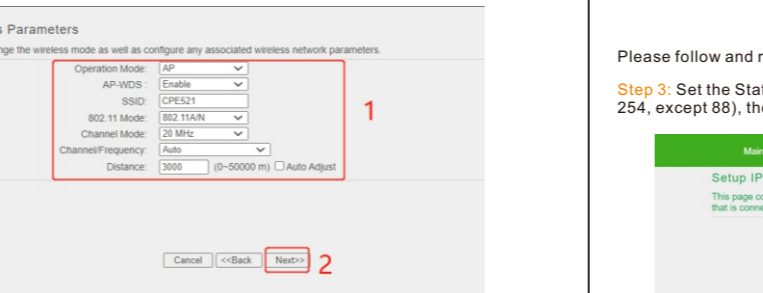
s Parameters

nge the wireless mode as well as configure any associated wireless network parameters.

Operation Mode: AP
AP-WDS: Enable
SSID: CPE521
802.11 Mode: 802.11A/N
Channel Mode: 20 MHz
Channel/Frequency: Auto
Distance: 3000 (0~50000 m) Auto Adjust

1

Cancel <<Back Next>> 2

Please follow and r

Step 3: Set the Stat
254, except 88), the

Main

Setup IP

This page co
that is conne